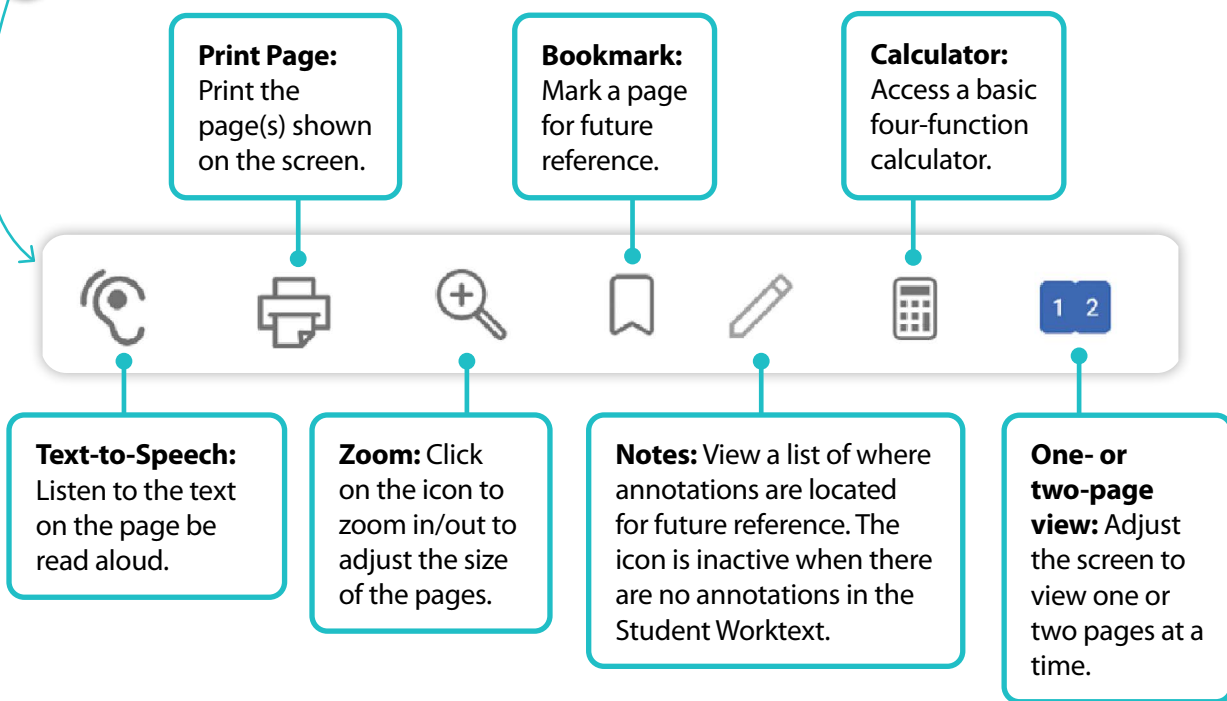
**Print Page:** Print the page(s) shown on the screen.

**Bookmark:** Mark a page for future reference.

**Calculator:** Access a basic four-function calculator.

1 2

**Text-to-Speech:** Listen to the text on the page be read aloud.

**Zoom:** Click on the icon to zoom in/out to adjust the size of the pages.

**Notes:** View a list of where annotations are located for future reference. The icon is inactive when there are no annotations in the Student Worktext.

**One- or two-page view:** Adjust the screen to view one or two pages at a time.